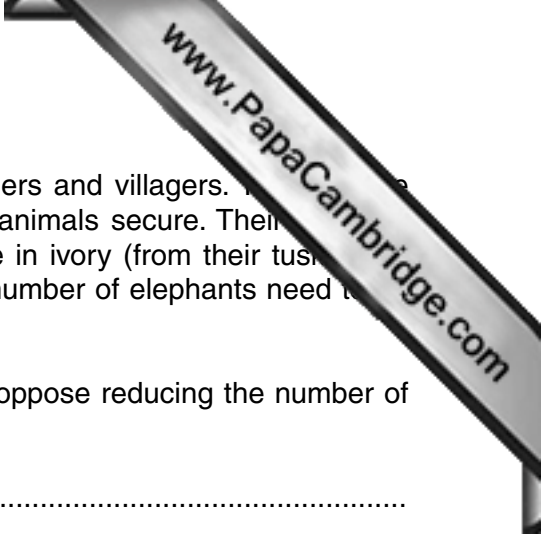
www.PapaCambridge.com

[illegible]ers and villagers. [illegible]
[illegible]animals secure. Their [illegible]
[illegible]e in ivory (from their tus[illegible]
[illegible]number of elephants need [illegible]

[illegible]oppose reducing the number of

.....................................................................